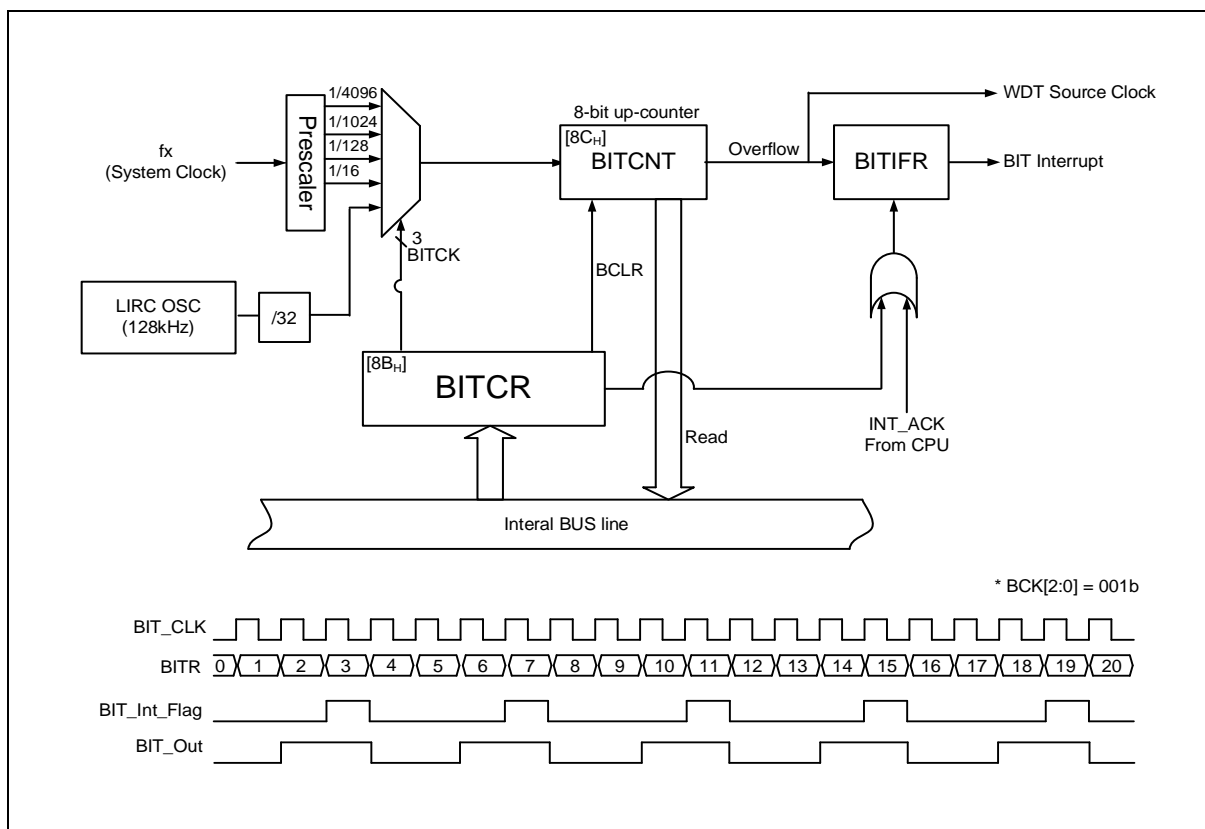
fx
(System Clock)

Prescaler

1/4096
1/1024
1/128
1/16

3
BITCK

LIRC OSC
(128kHz)

/32

8-bit up-counter
[$8C_H$]
BITCNT

Overflow

WDT Source Clock

BITIFR

BIT Interrupt

BCLR

[$8B_H$]
BITCR

Read

INT_ACK
From CPU

Interal BUS line

* BCK[2:0] = 001b

BIT_CLK

BITR 0 1 2 3 4 5 6 7 8 9 10 11 12 13 14 15 16 17 18 19 20

BIT_Int_Flag

BIT_Out